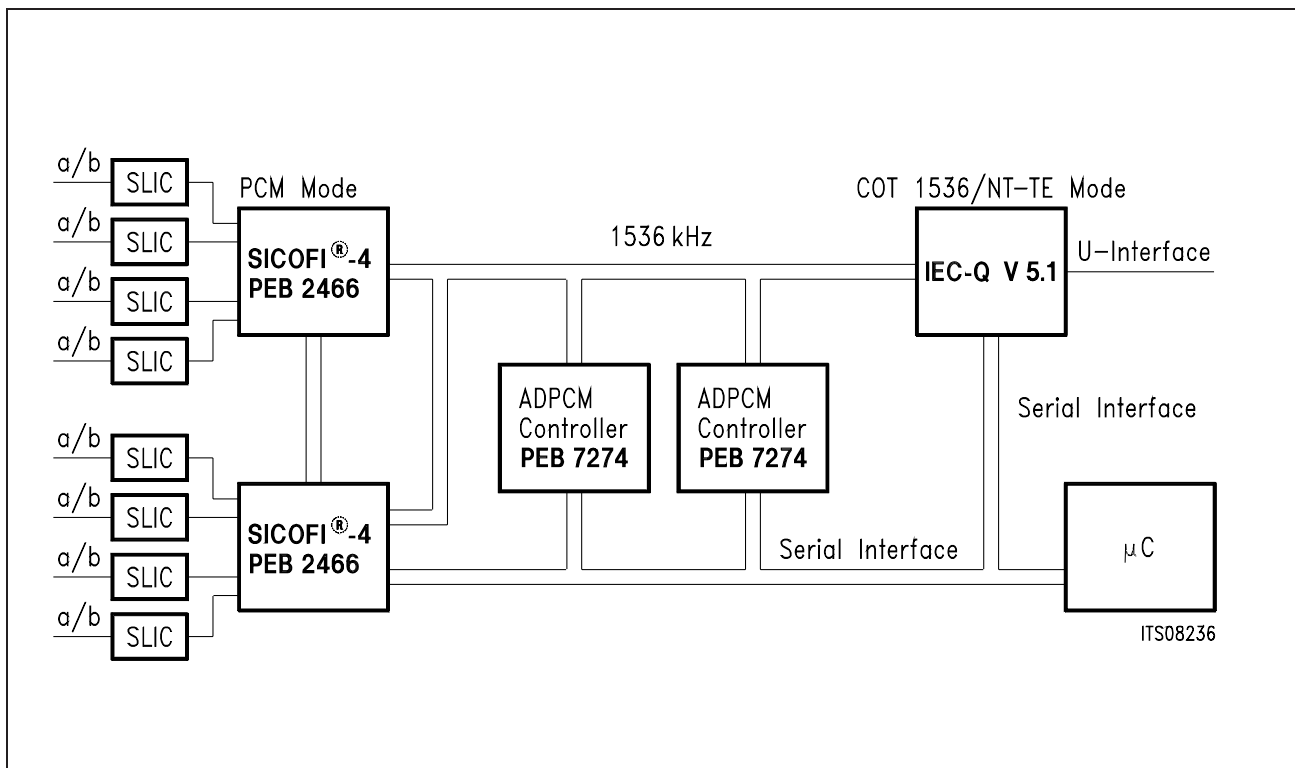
a/b
SLIC
a/b
SLIC
a/b
SLIC
a/b
SLIC

PCM Mode

SICOFI®-4
PEB 2466

1536 kHz

COT 1536/NT-TE Mode

IEC-Q V 5.1

U-Interface

ADPCM
Controller
PEB 7274

ADPCM
Controller
PEB 7274

Serial Interface

a/b
SLIC
a/b
SLIC
a/b
SLIC
a/b
SLIC

SICOFI®-4
PEB 2466

Serial Interface

$\mu$C

ITS08236